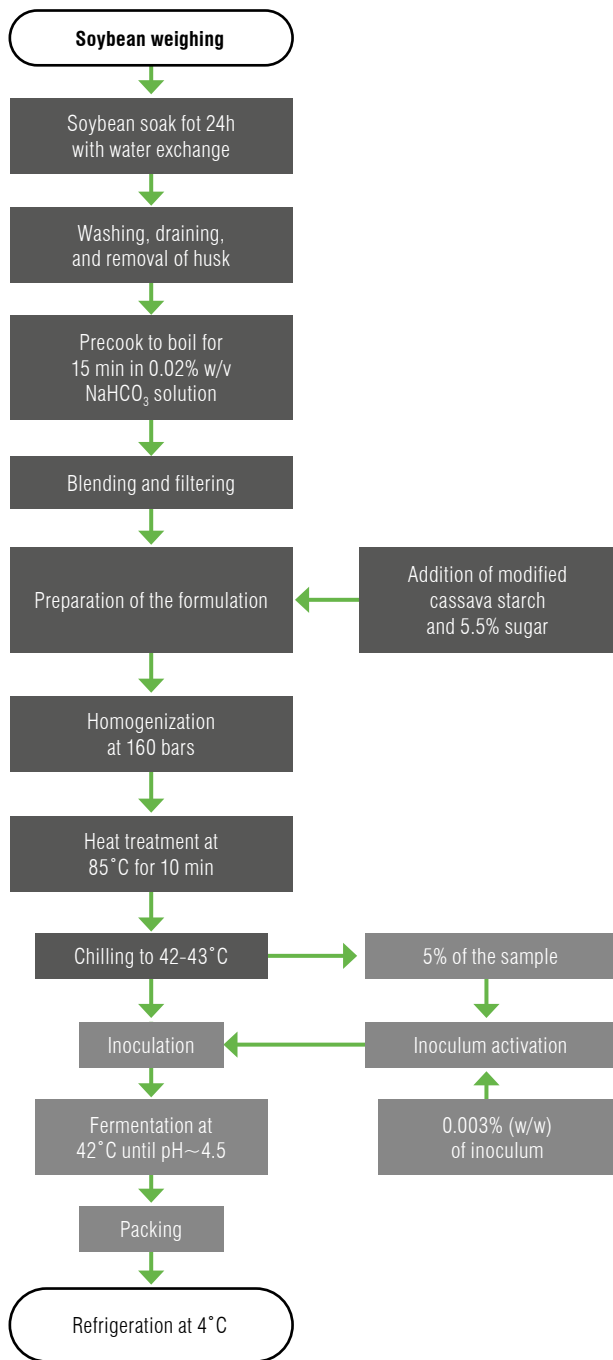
Soybean weighing

Soybean soak fot 24h with water exchange

Washing, draining, and removal of husk

Precook to boil for 15 min in 0.02% w/v $NaHCO_3$ solution

Blending and filtering

Preparation of the formulation

Addition of modified cassava starch and 5.5% sugar

Homogenization at 160 bars

Heat treatment at 85˚C for 10 min

Chilling to 42-43˚C

5% of the sample

Inoculation

Inoculum activation

Fermentation at 42˚C until pH~4.5

0.003% (w/w) of inoculum

Packing

Refrigeration at 4˚C